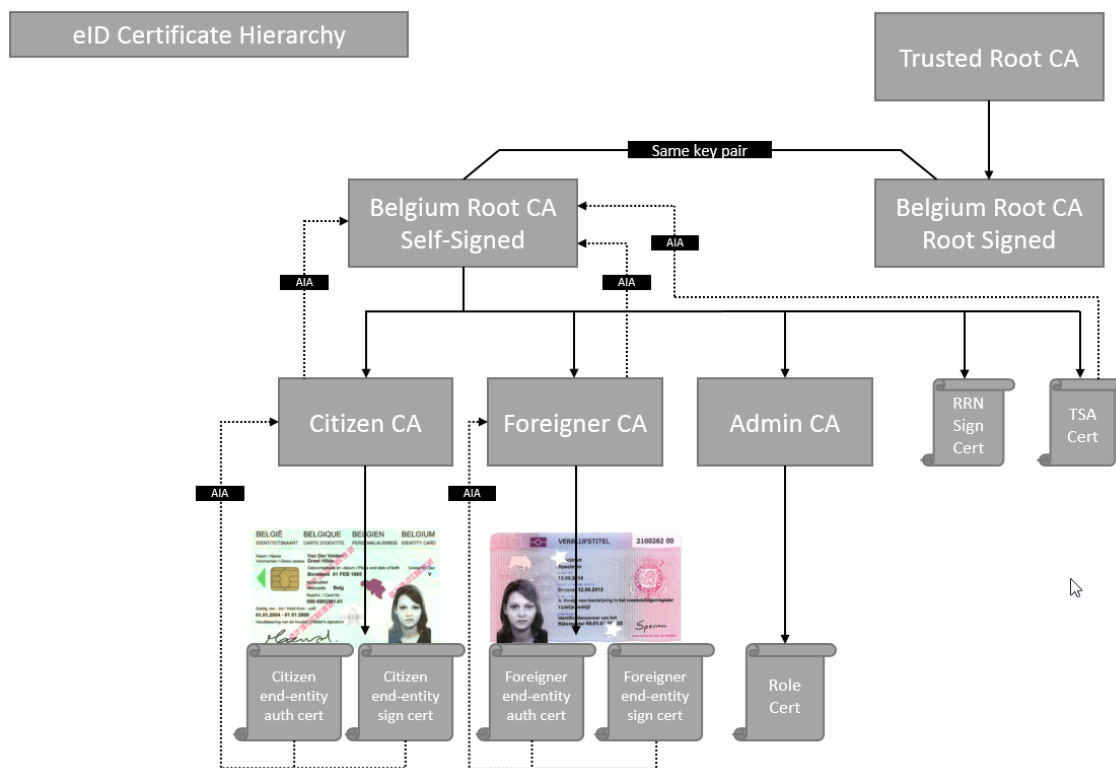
eID Certificate Hierarchy

Trusted Root CA

Same key pair

Belgium Root CA Self-Signed

Belgium Root CA Root Signed

AIA

AIA

AIA

Citizen CA

Foreigner CA

Admin CA

RRN Sign Cert

TSA Cert

AIA

AIA

BELGIË BELGIQUE BELGIEN BELGIUM
IDENTITEITSKAART CARTE D'IDENTITÉ PERSONALAUSWEIS IDENTITY CARD

VERBLIJFSTITEL 2100262 00

Citizen end-entity auth cert

Citizen end-entity sign cert

Foreigner end-entity auth cert

Foreigner end-entity sign cert

Role Cert